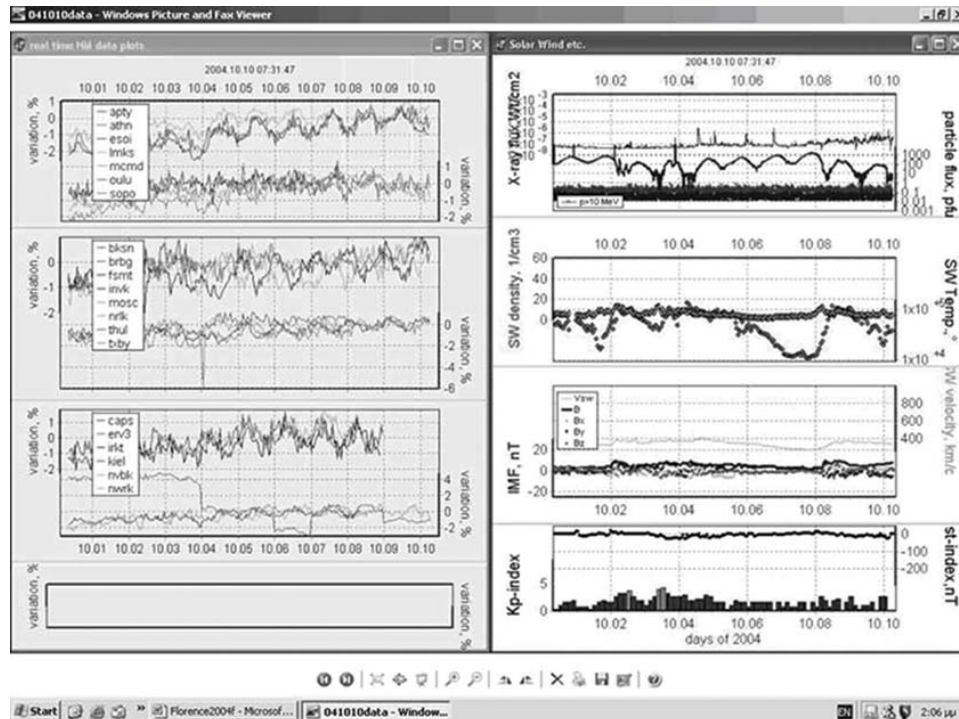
041010data - Windows Picture and Fax Viewer

real time NM data plots

2004.10.10 07:31:47

10.01 10.02 10.03 10.04 10.05 10.06 10.07 10.08 10.09 10.10

variation, %
1
0
-1
-2

apty
athn
esoi
lmks
mcmd
oulu
sopo

variation, %
1
0
-1
-2

variation, %
0
-2

bksn
brbg
fsmt
invk
mosc
nrlk
thul
txby

variation, %
0
-2
-4
-6

variation, %
1
0
-1
-2

caps
erv3
irkt
kiel
nvbk
nwrk

variation, %
4
2
0
-2

10.01 10.02 10.03 10.04 10.05 10.06 10.07 10.08 10.09 10.10

variation, %

variation, %

Solar Wind etc.

2004.10.10 07:31:47

10.02 10.04 10.06 10.08 10.10

X-ray flux, W/cm2
10-3
10-4
10-5
10-6
10-7
10-8
10-9

particle flux, pfu
1000
100
10
1
0.1
0.01
0.001

p>10 MeV

10.02 10.04 10.06 10.08 10.10

SW density, 1/cm3
60
40
20
0

SW Temp., °
1x10^5
1x10^4

Vsw
B
Bx
By
Bz

IMF, nT
20
0
-20

SW velocity, km/c
800
600
400

10.02 10.04 10.06 10.08 10.10

Kp-index
5
0

Dst-index, nT
0
-100
-200

10.02 10.04 10.06 10.08 10.10
days of 2004

Start
Florence2004f - Microsof...
041010data - Window...
EN
2:06